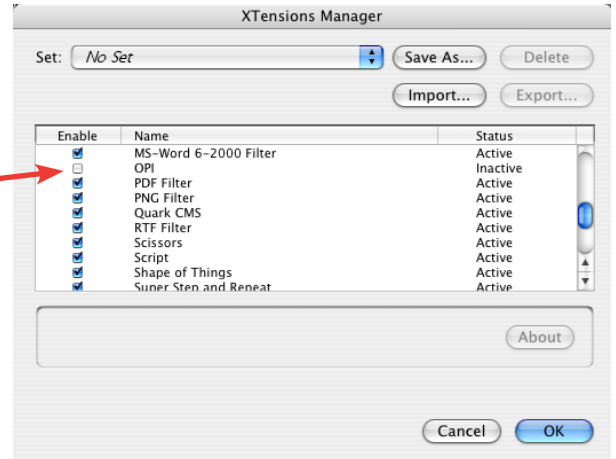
XTensions Manager

Set: No Set

Save As...

Delete

Import...

Export...

| Enable | Name | Status |
|---|---|---|
| ☑ | MS-Word 6-2000 Filter | Active |
| ☐ | OPI | Inactive |
| ☑ | PDF Filter | Active |
| ☑ | PNG Filter | Active |
| ☑ | Quark CMS | Active |
| ☑ | RTF Filter | Active |
| ☑ | Scissors | Active |
| ☑ | Script | Active |
| ☑ | Shape of Things | Active |
| ☑ | Super Step and Repeat | Active |

About

Cancel

OK